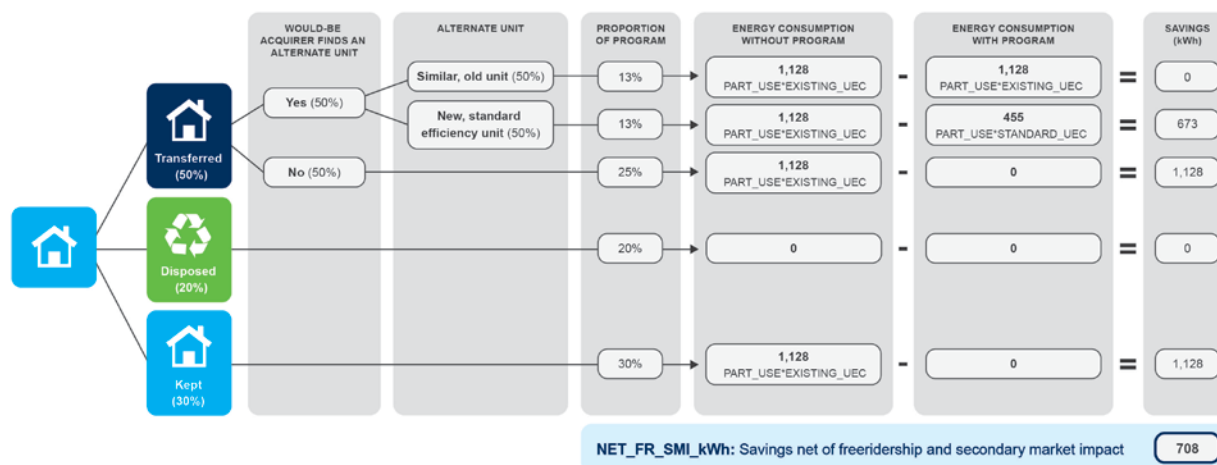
WOULD-BE ACQUIRER FINDS AN ALTERNATE UNIT

ALTERNATE UNIT

PROPORTION OF PROGRAM

ENERGY CONSUMPTION WITHOUT PROGRAM

ENERGY CONSUMPTION WITH PROGRAM

SAVINGS (kWh)

Transferred (50%)

Yes (50%)

Similar, old unit (50%)

13%

1,128 PART_USE*EXISTING_UEC

-

1,128 PART_USE*EXISTING_UEC

=

0

New, standard efficiency unit (50%)

13%

1,128 PART_USE*EXISTING_UEC

-

455 PART_USE*STANDARD_UEC

=

673

No (50%)

25%

1,128 PART_USE*EXISTING_UEC

-

0

=

1,128

Disposed (20%)

20%

0

-

0

=

0

Kept (30%)

30%

1,128 PART_USE*EXISTING_UEC

-

0

=

1,128

NET_FR_SMI_kWh: Savings net of freeridership and secondary market impact

708